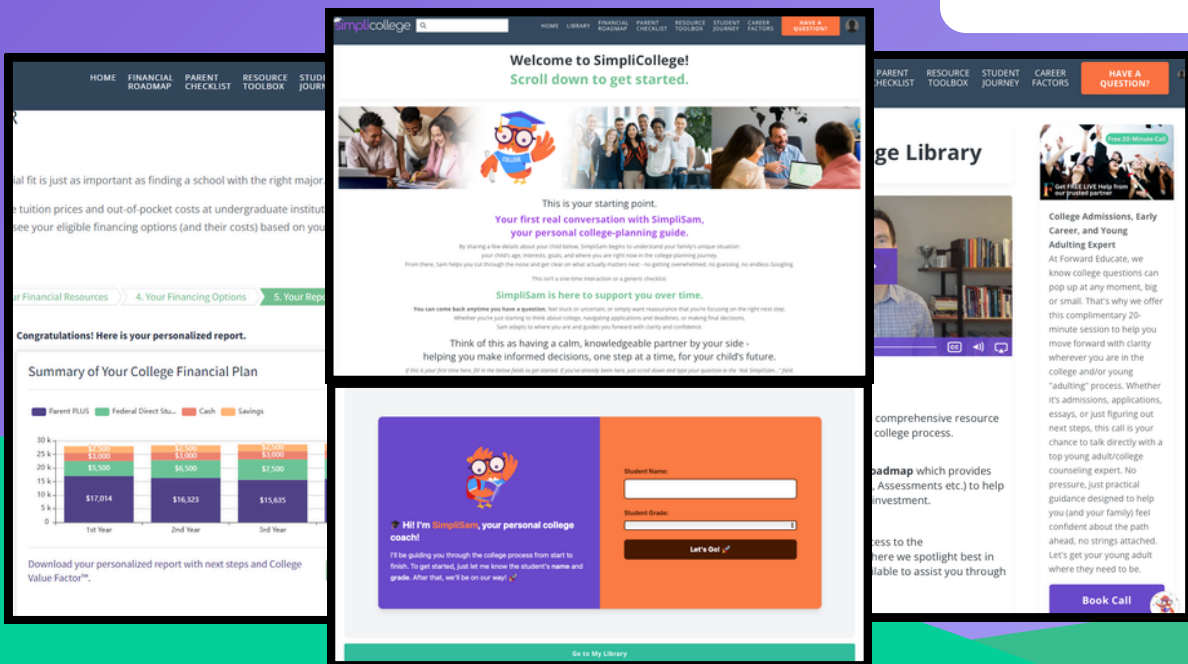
HOME FINANCIAL ROADMAP PARENT CHECKLIST RESOURCE TOOLBOX STUDE JOURN

R

ial fit is just as important as finding a school with the right major.

e tuition prices and out-of-pocket costs at undergraduate institut see your eligible financing options (and their costs) based on you

ur Financial Resources 4. Your Financing Options 5. Your Rep

Congratulations! Here is your personalized report.

Summary of Your College Financial Plan

Parent PLUS Federal Direct Stu... Cash Savings

30 k
25 k
20 k
15 k
10 k
5 k
0 k

$2,500 $3,000 $5,500 $17,014
$2,500 $3,000 $6,500 $16,323
$2,500 $3,000 $7,500 $15,635

1st Year 2nd Year 3rd Year

Download your personalized report with next steps and College Value Factor™.

simplicollege HOME LIBRARY FINANCIAL ROADMAP PARENT CHECKLIST RESOURCE TOOLBOX STUDENT JOURNEY CAREER FACTORS HAVE A QUESTION?

Welcome to SimpliCollege!
Scroll down to get started.

This is your starting point.
Your first real conversation with SimpliSam, your personal college-planning guide.

By sharing a few details about your child below, SimpliSam begins to understand your family's unique situation: your child's age, interests, goals, and where you are right now in the college-planning journey. From there, Sam helps you cut through the noise and get clear on what actually matters next - no getting overwhelmed, no guessing, no endless Googling.

This isn't a one-time interaction or a generic checklist.

SimpliSam is here to support you over time.

You can come back anytime you have a question. Feel stuck or uncertain, or simply want reassurance that you're focusing on the right next step. Whether you're just starting to think about college, navigating applications and deadlines, or making final decisions, Sam adapts to where you are and guides you forward with clarity and confidence.

Think of this as having a calm, knowledgeable partner by your side - helping you make informed decisions, one step at a time, for your child's future.

If this is your first time here, fill in the below fields to get started. If you've already been here, just scroll down and type your question in the "Ask SimpliSam..." field

🎓 Hi! I'm SimpliSam, your personal college coach!

I'll be guiding you through the college process from start to finish. To get started, just let me know the student's name and grade. After that, we'll be on our way! 🚀

Student Name:

Student Grade:

Let's Go! 🚀

Go to My Library

PARENT CHECKLIST RESOURCE TOOLBOX STUDENT JOURNEY CAREER FACTORS HAVE A QUESTION?

ge Library

Free 20-Minute Call

Get FREE LIVE Help from our trusted partner

College Admissions, Early Career, and Young Adulting Expert

At Forward Educate, we know college questions can pop up at any moment, big or small. That's why we offer this complimentary 20-minute session to help you move forward with clarity wherever you are in the college and/or young "adulting" process. Whether it's admissions, applications, essays, or just figuring out next steps, this call is your chance to talk directly with a top young adult/college counseling expert. No pressure, just practical guidance designed to help you (and your family) feel confident about the path ahead, no strings attached. Let's get your young adult where they need to be.

Book Call

comprehensive resource college process.

oadmap which provides Assessments etc.) to help investment.

cess to the here we spotlight best in lable to assist you through